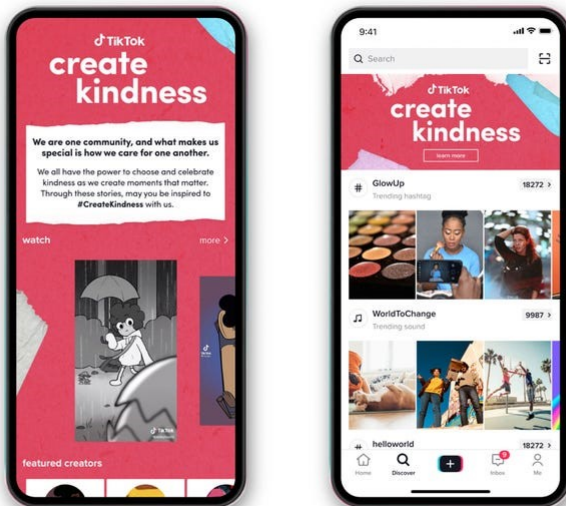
TikTok
create kindness

We are one community, and what makes us special is how we care for one another.

We all have the power to choose and celebrate kindness as we create moments that matter. Through these stories, may you be inspired to #CreateKindness with us.

watch
more >

TikTok

featured creators

9:41

Search

TikTok
create kindness
learn more

#
GlowUp
Trending hashtag
18272 >

WorldToChange
Trending sound
9987 >

#
helloworld
18272 >

Home
Discover
+
Inbox
Me